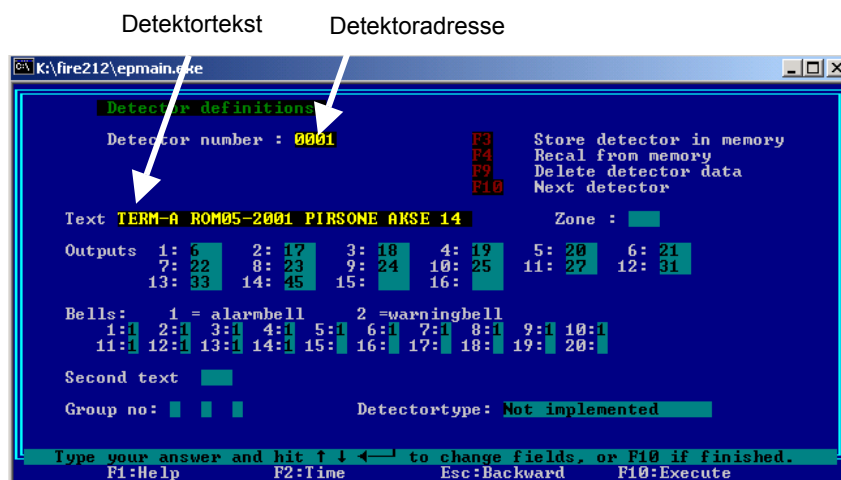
Detektortekst

Detektoradresse

K:\fire212\epmain.exe

Detector definitions

Detector number : 0001

F3 Store detector in memory
F4 Recal from memory
F9 Delete detector data
F10 Next detector

Text TERM-A ROM05-2001 PIRSONE AKSE 14

Zone :

Outputs 1: 6 2: 17 3: 18 4: 19 5: 20 6: 21
7: 22 8: 23 9: 24 10: 25 11: 27 12: 31
13: 33 14: 45 15: 16:

Bells: 1 = alarmbell 2 =warningbell
1:1 2:1 3:1 4:1 5:1 6:1 7:1 8:1 9:1 10:1
11:1 12:1 13:1 14:1 15: 16: 17: 18: 19: 20:

Second text

Group no:

Detectortype: Not implemented

Type your answer and hit ↑ ↓ ←— to change fields, or F10 if finished.
F1:Help F2:Time Esc:Backward F10:Execute